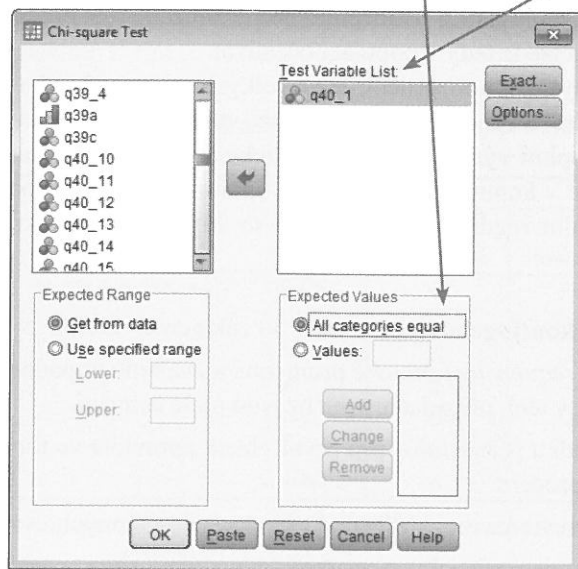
Chi-square Test

q39_4
q39a
q39c
q40_10
q40_11
q40_12
q40_13
q40_14
q40_15

Test Variable List:
q40_1

Exact...
Options...

Expected Range
Get from data
Use specified range
Lower:
Upper:

Expected Values
All categories equal
Values:
Add
Change
Remove

OK
Paste
Reset
Cancel
Help